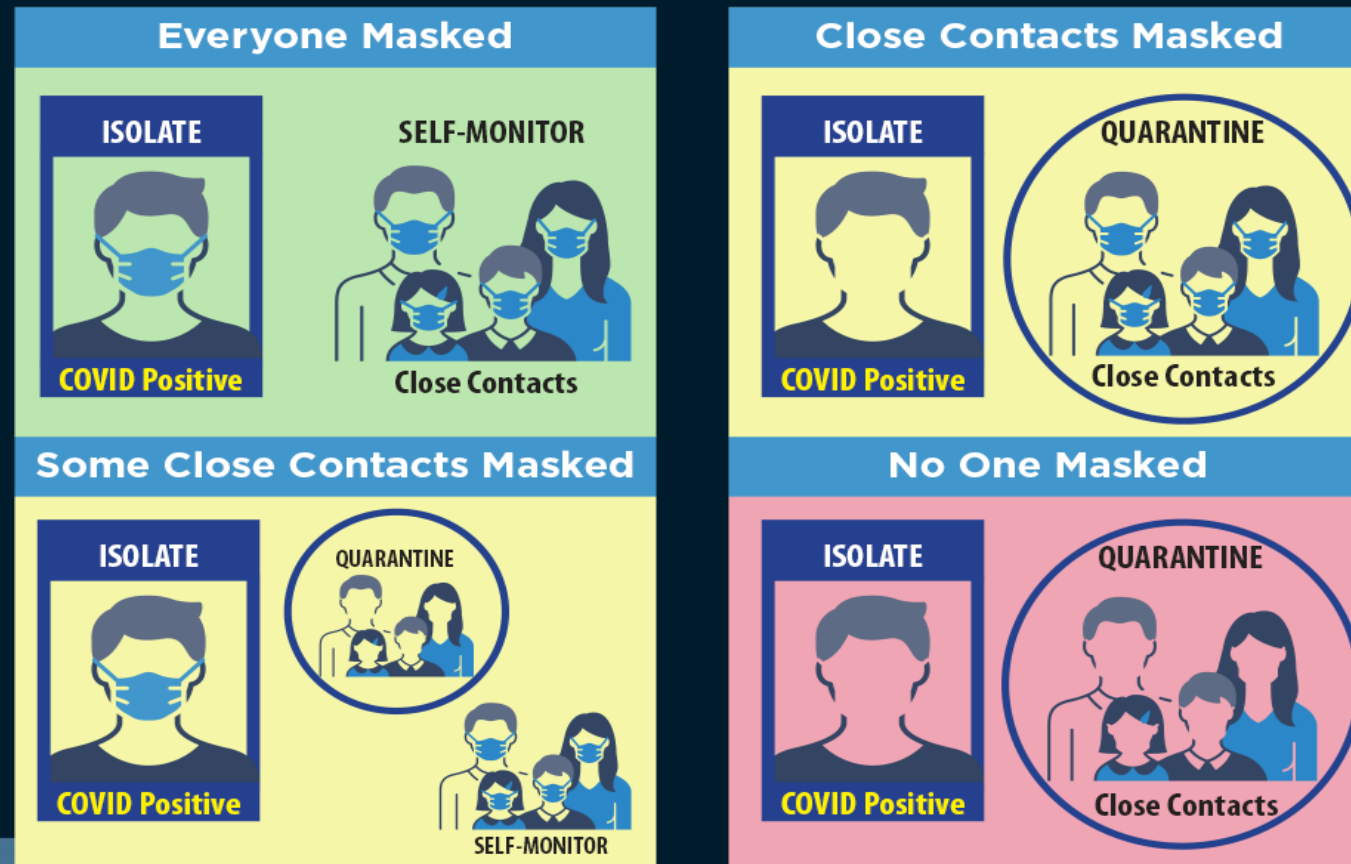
Everyone Masked

ISOLATE

COVID Positive

SELF-MONITOR

Close Contacts

Close Contacts Masked

ISOLATE

COVID Positive

QUARANTINE

Close Contacts

Some Close Contacts Masked

ISOLATE

COVID Positive

QUARANTINE

SELF-MONITOR

No One Masked

ISOLATE

COVID Positive

QUARANTINE

Close Contacts